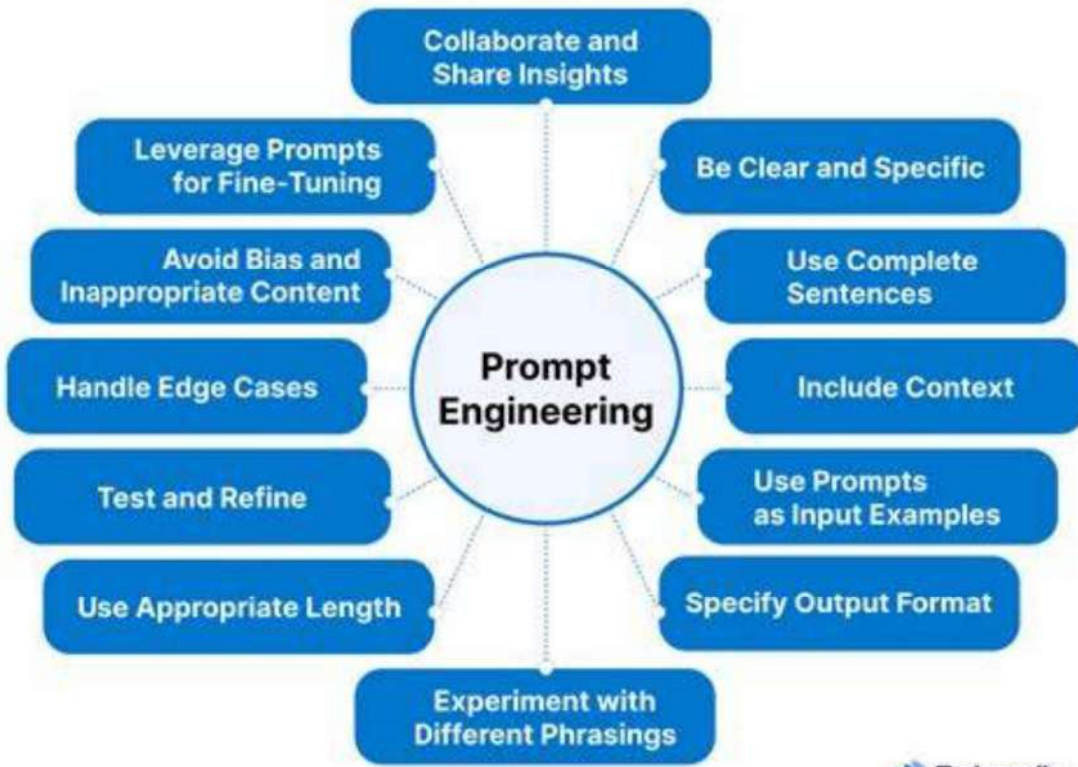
Collaborate and Share Insights

Leverage Prompts for Fine-Tuning

Be Clear and Specific

Avoid Bias and Inappropriate Content

Use Complete Sentences

Prompt Engineering

Handle Edge Cases

Include Context

Test and Refine

Use Prompts as Input Examples

Use Appropriate Length

Specify Output Format

Experiment with Different Phrasings

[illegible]